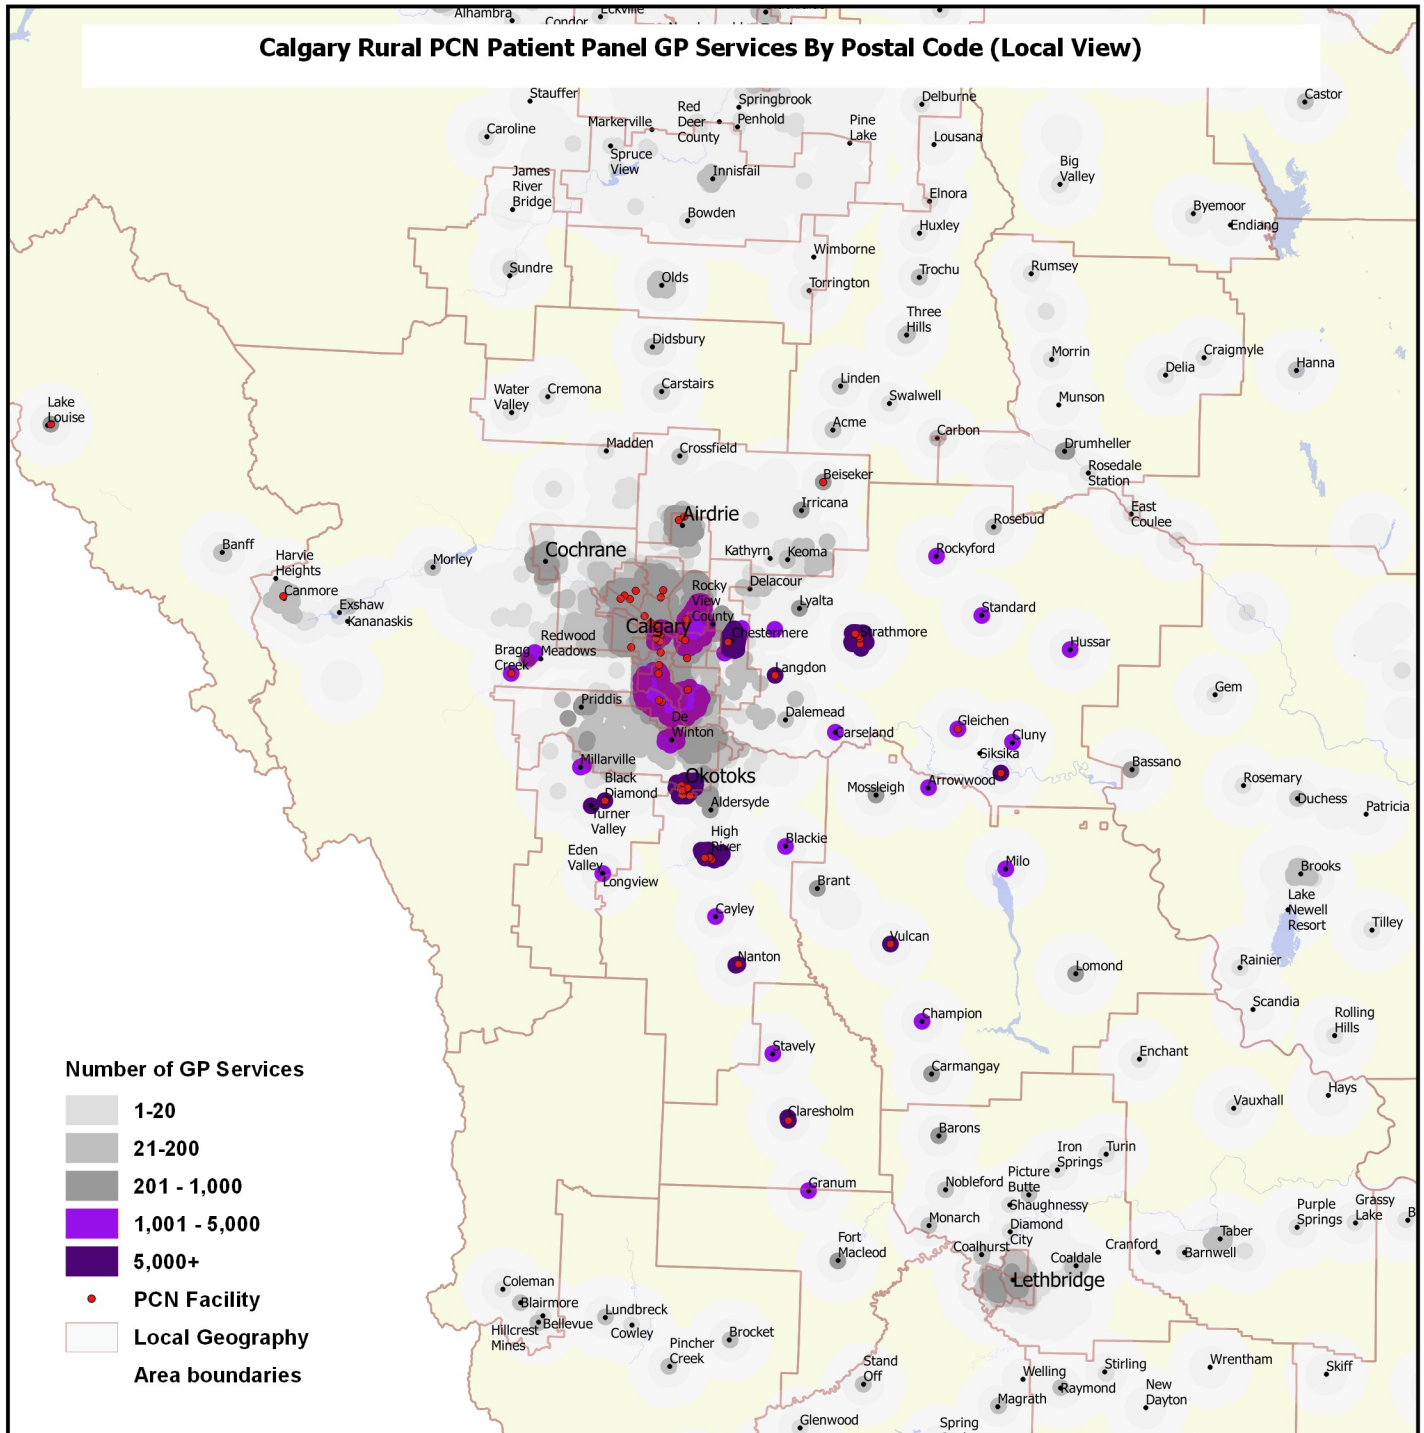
Calgary Rural PCN Patient Panel GP Services By Postal Code (Local View)

Alhambra
Condor
Eckville
Stauffer
Caroline
Markerville
Red Deer County
Springbrook
Penhold
Pine Lake
Delburne
Castor
Lousana
Spruce View
James River Bridge
Innisfail
Big Valley
Elnora
Bowden
Byemoor
Endiang
Huxley
Wimborne
Sundre
Olds
Trochu
Rumsey
Torrington
Three Hills
Didsbury
Morrin
Craigmyle
Delia
Hanna
Linden
Water Valley
Cremona
Carstairs
Swalwell
Munson
Lake Louise
Acme
Carbon
Madden
Crossfield
Drumheller
Rosedale Station
Beiseker
Airdrie
Irricana
East Coulee
Rosebud
Banff
Cochrane
Kathyrn
Keoma
Rockyford
Harvie Heights
Morley
Canmore
Exshaw
Kananaskis
Rocky View County
Delacour
Lyalta
Standard
Calgary
Chestermere
Strathmore
Redwood Meadows
Bragg Creek
Hussar
Langdon
Gem
Priddis
De Winton
Dalemead
Carseland
Gleichen
Cluny
Siksika
Millarville
Bassano
Okotoks
Black Diamond
Mossleigh
Arrowwood
Rosemary
Duchess
Patricia
Aldersyde
Turner Valley
High River
Blackie
Eden Valley
Longview
Milo
Brooks
Brant
Lake Newell Resort
Cayley
Tilley
Vulcan
Nanton
Rainier
Lomond
Scandia
Champion
Rolling Hills
Stavely
Enchant
Carmangay
Hays
Vauxhall
Claresholm
Barons
Iron Springs
Turin
Picture Butte
Nobleford
Granum
Shaughnessy
Purple Springs
Grassy Lake
Monarch
Diamond City
Taber
Fort Macleod
Coalhurst
Cranford
Barnwell
Coaldale
Lethbridge
Coleman
Blairmore
Lundbreck
Hillcrest Mines
Bellevue
Cowley
Pincher Creek
Brocket
Stand Off
Stirling
Wrentham
Skiff
Welling
Raymond
New Dayton
Magrath
Glenwood
Spring

Number of GP Services
1-20
21-200
201 - 1,000
1,001 - 5,000
5,000+
PCN Facility
Local Geography
Area boundaries